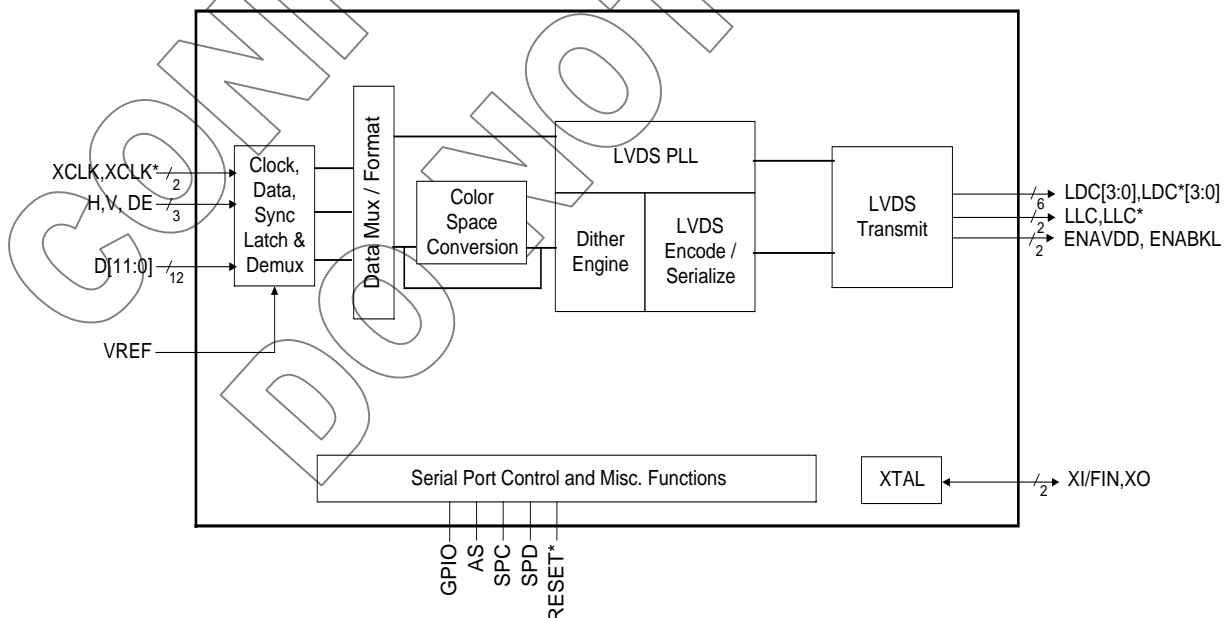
XCLK,XCLK*
2
H,V, DE
3
D[11:0]
12
VREF

Clock, Data, Sync Latch & Demux

Data Mux / Format

Color Space Conversion

LVDS PLL

Dither Engine

LVDS Encode / Serialize

LVDS Transmit

6
LDC[3:0],LDC*[3:0]
2
LLC,LLC*
2
ENAVDD, ENABKL

Serial Port Control and Misc. Functions

XTAL

2
XI/FIN,XO

GPIO
AS
SPC
SPD
RESET*

CONFIDENTIAL DO NOT